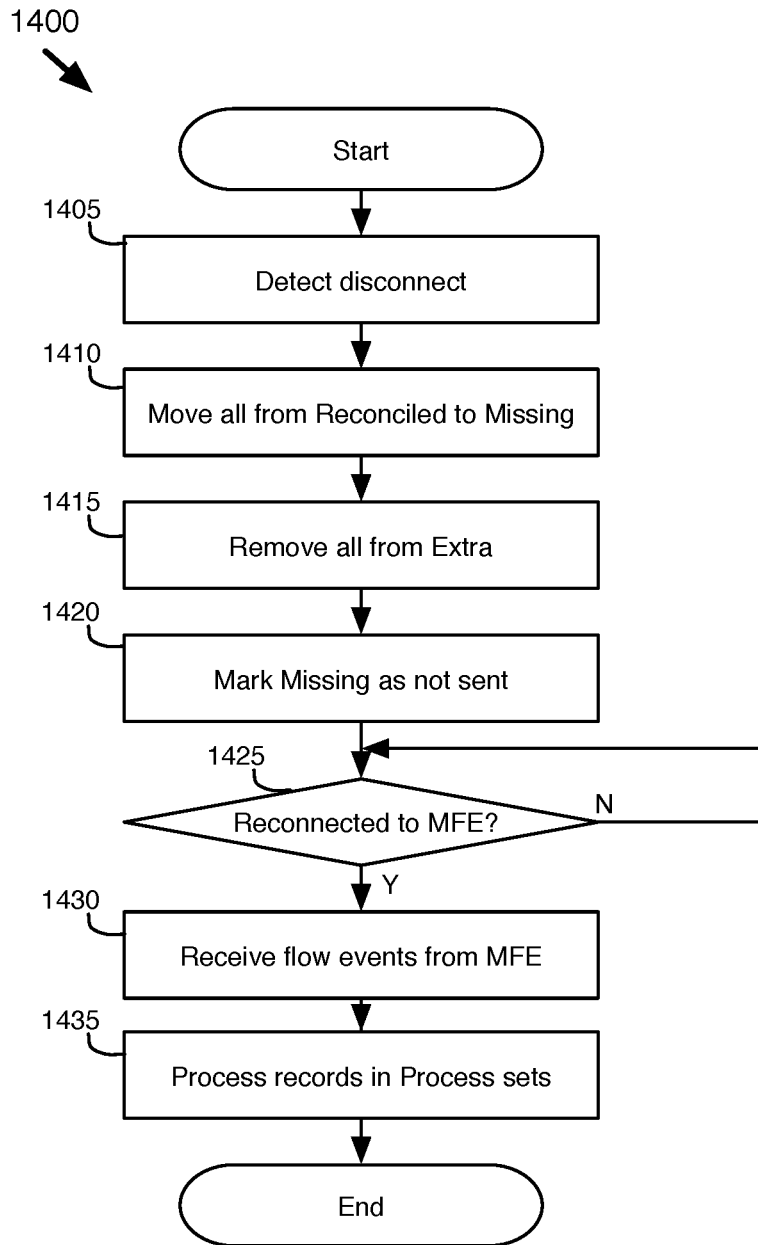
1400

Start

1405

Detect disconnect

1410

Move all from Reconciled to Missing

1415

Remove all from Extra

1420

Mark Missing as not sent

1425

Reconnected to MFE?

N

Y

1430

Receive flow events from MFE

1435

Process records in Process sets

End